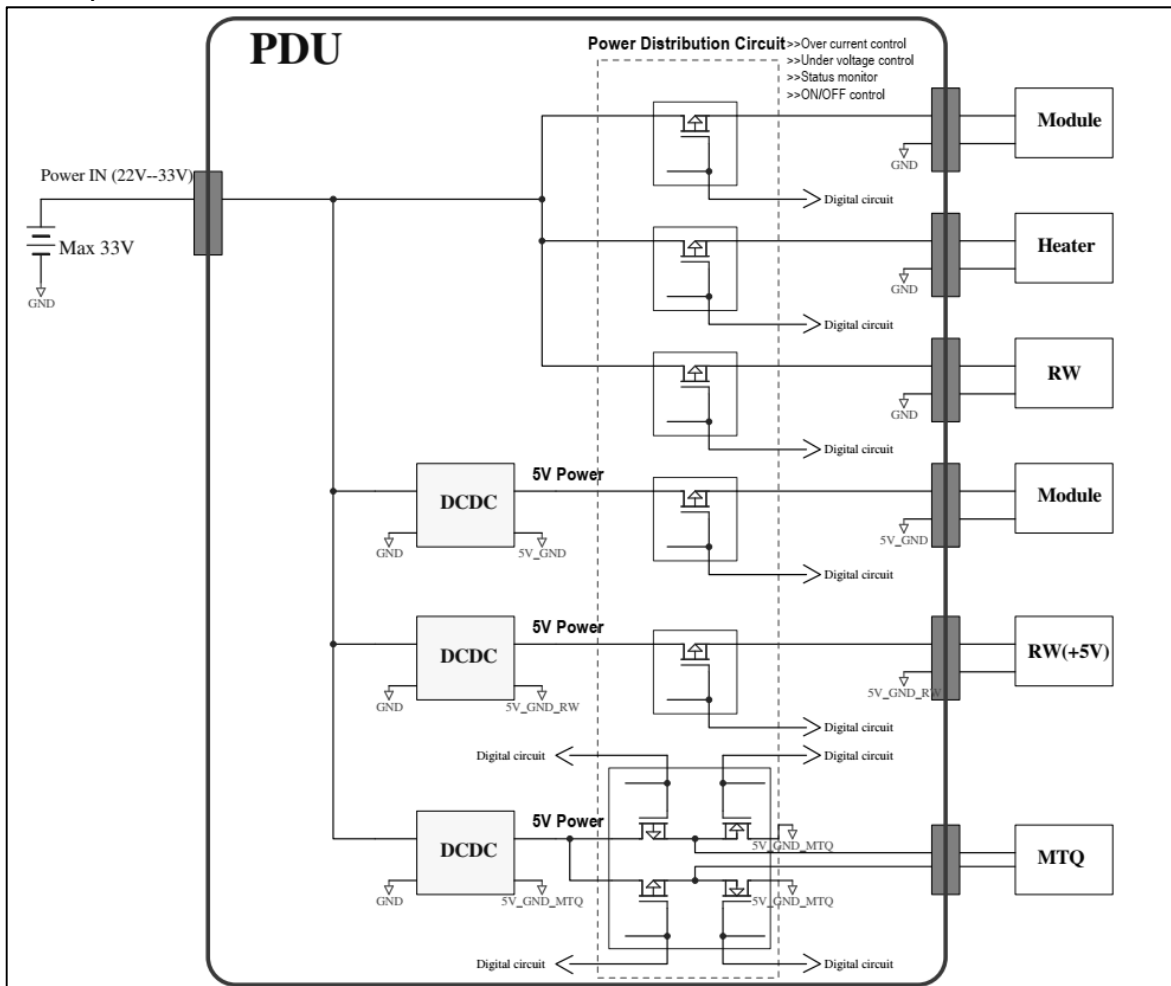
PDU

Power Distribution Circuit
>>Over current control
>>Under voltage control
>>Status monitor
>>ON/OFF control

Power IN (22V--33V)

Max 33V

GND

GND
Module
Digital circuit

GND
Heater
Digital circuit

GND
RW
Digital circuit

DCDC
5V Power
GND
5V_GND
5V_GND
Module
Digital circuit

DCDC
5V Power
GND
5V_GND_RW
5V_GND_RW
RW(+5V)
Digital circuit

Digital circuit
Digital circuit

DCDC
5V Power
GND
5V_GND_MTQ
5V_GND_MTQ
5V_GND_MTQ
MTQ

Digital circuit
Digital circuit